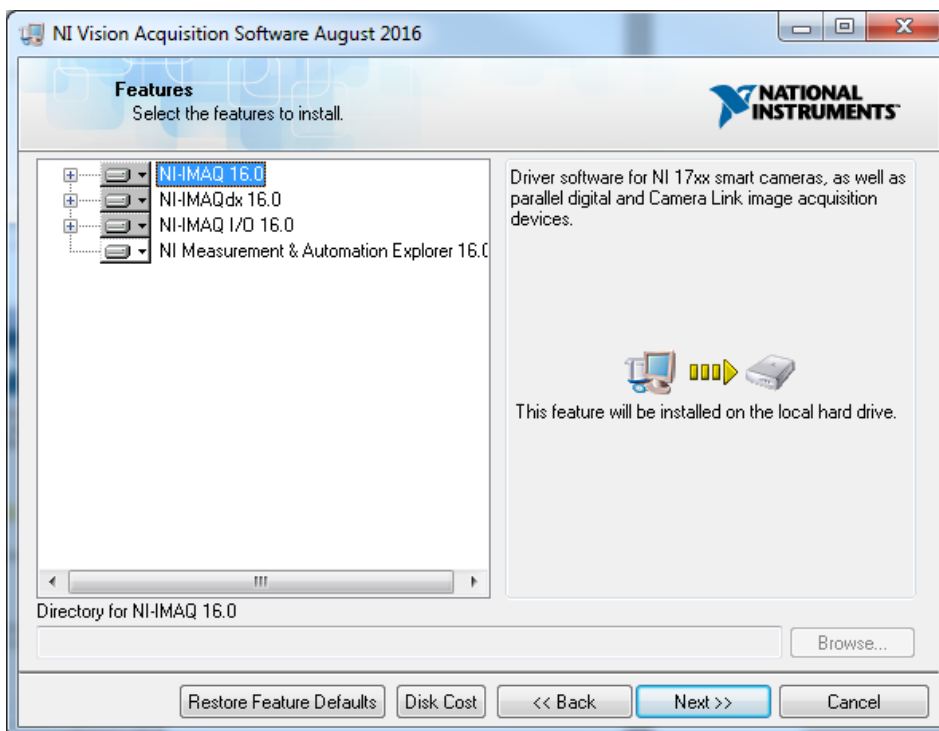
NI Vision Acquisition Software August 2016

Features
Select the features to install.

NATIONAL INSTRUMENTS

NI-IMAQ 16.0
NI-IMAQdx 16.0
NI-IMAQ I/O 16.0
NI Measurement & Automation Explorer 16.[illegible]

Driver software for NI 17xx smart cameras, as well as parallel digital and Camera Link image acquisition devices.

This feature will be installed on the local hard drive.

Directory for NI-IMAQ 16.0

Browse...

Restore Feature Defaults | Disk Cost | << Back | Next >> | Cancel